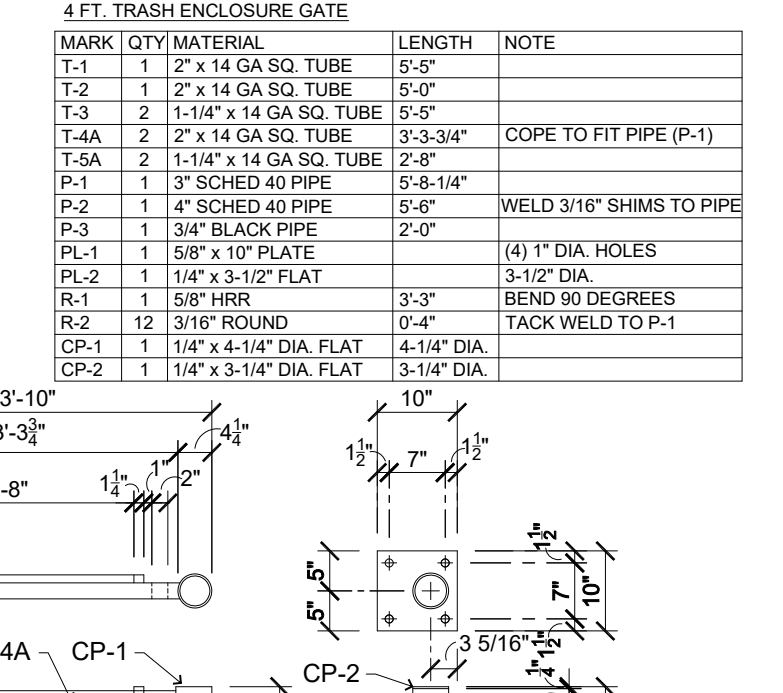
4 FT. TRASH ENCLOSURE GATE

| MARK | QTY | MATERIAL | LENGTH | NOTE |
|---|---|---|---|---|
| T-1 | 1 | 2" x 14 GA SQ. TUBE | 5'-5" | |
| T-2 | 1 | 2" x 14 GA SQ. TUBE | 5'-0" | |
| T-3 | 2 | 1-1/4" x 14 GA SQ. TUBE | 5'-5" | |
| T-4A | 2 | 2" x 14 GA SQ. TUBE | 3'-3-3/4" | COPE TO FIT PIPE (P-1) |
| T-5A | 2 | 1-1/4" x 14 GA SQ. TUBE | 2'-8" | |
| P-1 | 1 | 3" SCHED 40 PIPE | 5'-8-1/4" | |
| P-2 | 1 | 4" SCHED 40 PIPE | 5'-6" | WELD 3/16" SHIMS TO PIPE |
| P-3 | 1 | 3/4" BLACK PIPE | 2'-0" | |
| PL-1 | 1 | 5/8" x 10" PLATE | | (4) 1" DIA. HOLES |
| PL-2 | 1 | 1/4" x 3-1/2" FLAT | | 3-1/2" DIA. |
| R-1 | 1 | 5/8" HRR | 3'-3" | BEND 90 DEGREES |
| R-2 | 12 | 3/16" ROUND | 0'-4" | TACK WELD TO P-1 |
| CP-1 | 1 | 1/4" x 4-1/4" DIA. FLAT | 4-1/4" DIA. | |
| CP-2 | 1 | 1/4" x 3-1/4" DIA. FLAT | 3-1/4" DIA. | |

3'-10"
3'-$3\frac{3}{4}$"
-8"
$4\frac{1}{4}$"
1"
$1\frac{1}{4}$"
2"
10"
$1\frac{1}{2}$"
7"
$1\frac{1}{2}$"
$1\frac{1}{2}$"
5"
7"
10"
5"
3 5/16"
$1\frac{1}{2}$"
1"
4A
CP-1
CP-2